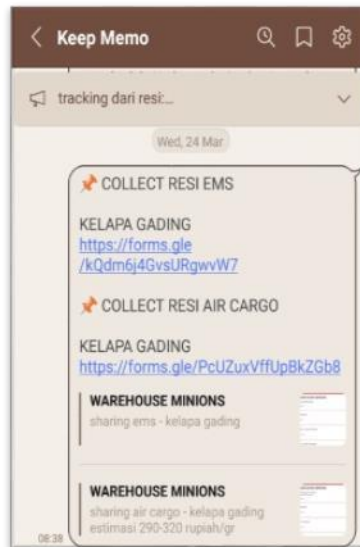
< Keep Memo

tracking dari resi:...

Wed, 24 Mar

📌 COLLECT RESI EMS

KELAPA GADING
https://forms.gle/kQdm6j4GvsURgwvW7

📌 COLLECT RESI AIR CARGO

KELAPA GADING
https://forms.gle/PcUZuxVffUpBkZGb8

WAREHOUSE MINIONS
sharing ems - kelapa gading

WAREHOUSE MINIONS
sharing air cargo - kelapa gading
estimasi 290-320 rupiah/gr

08:38